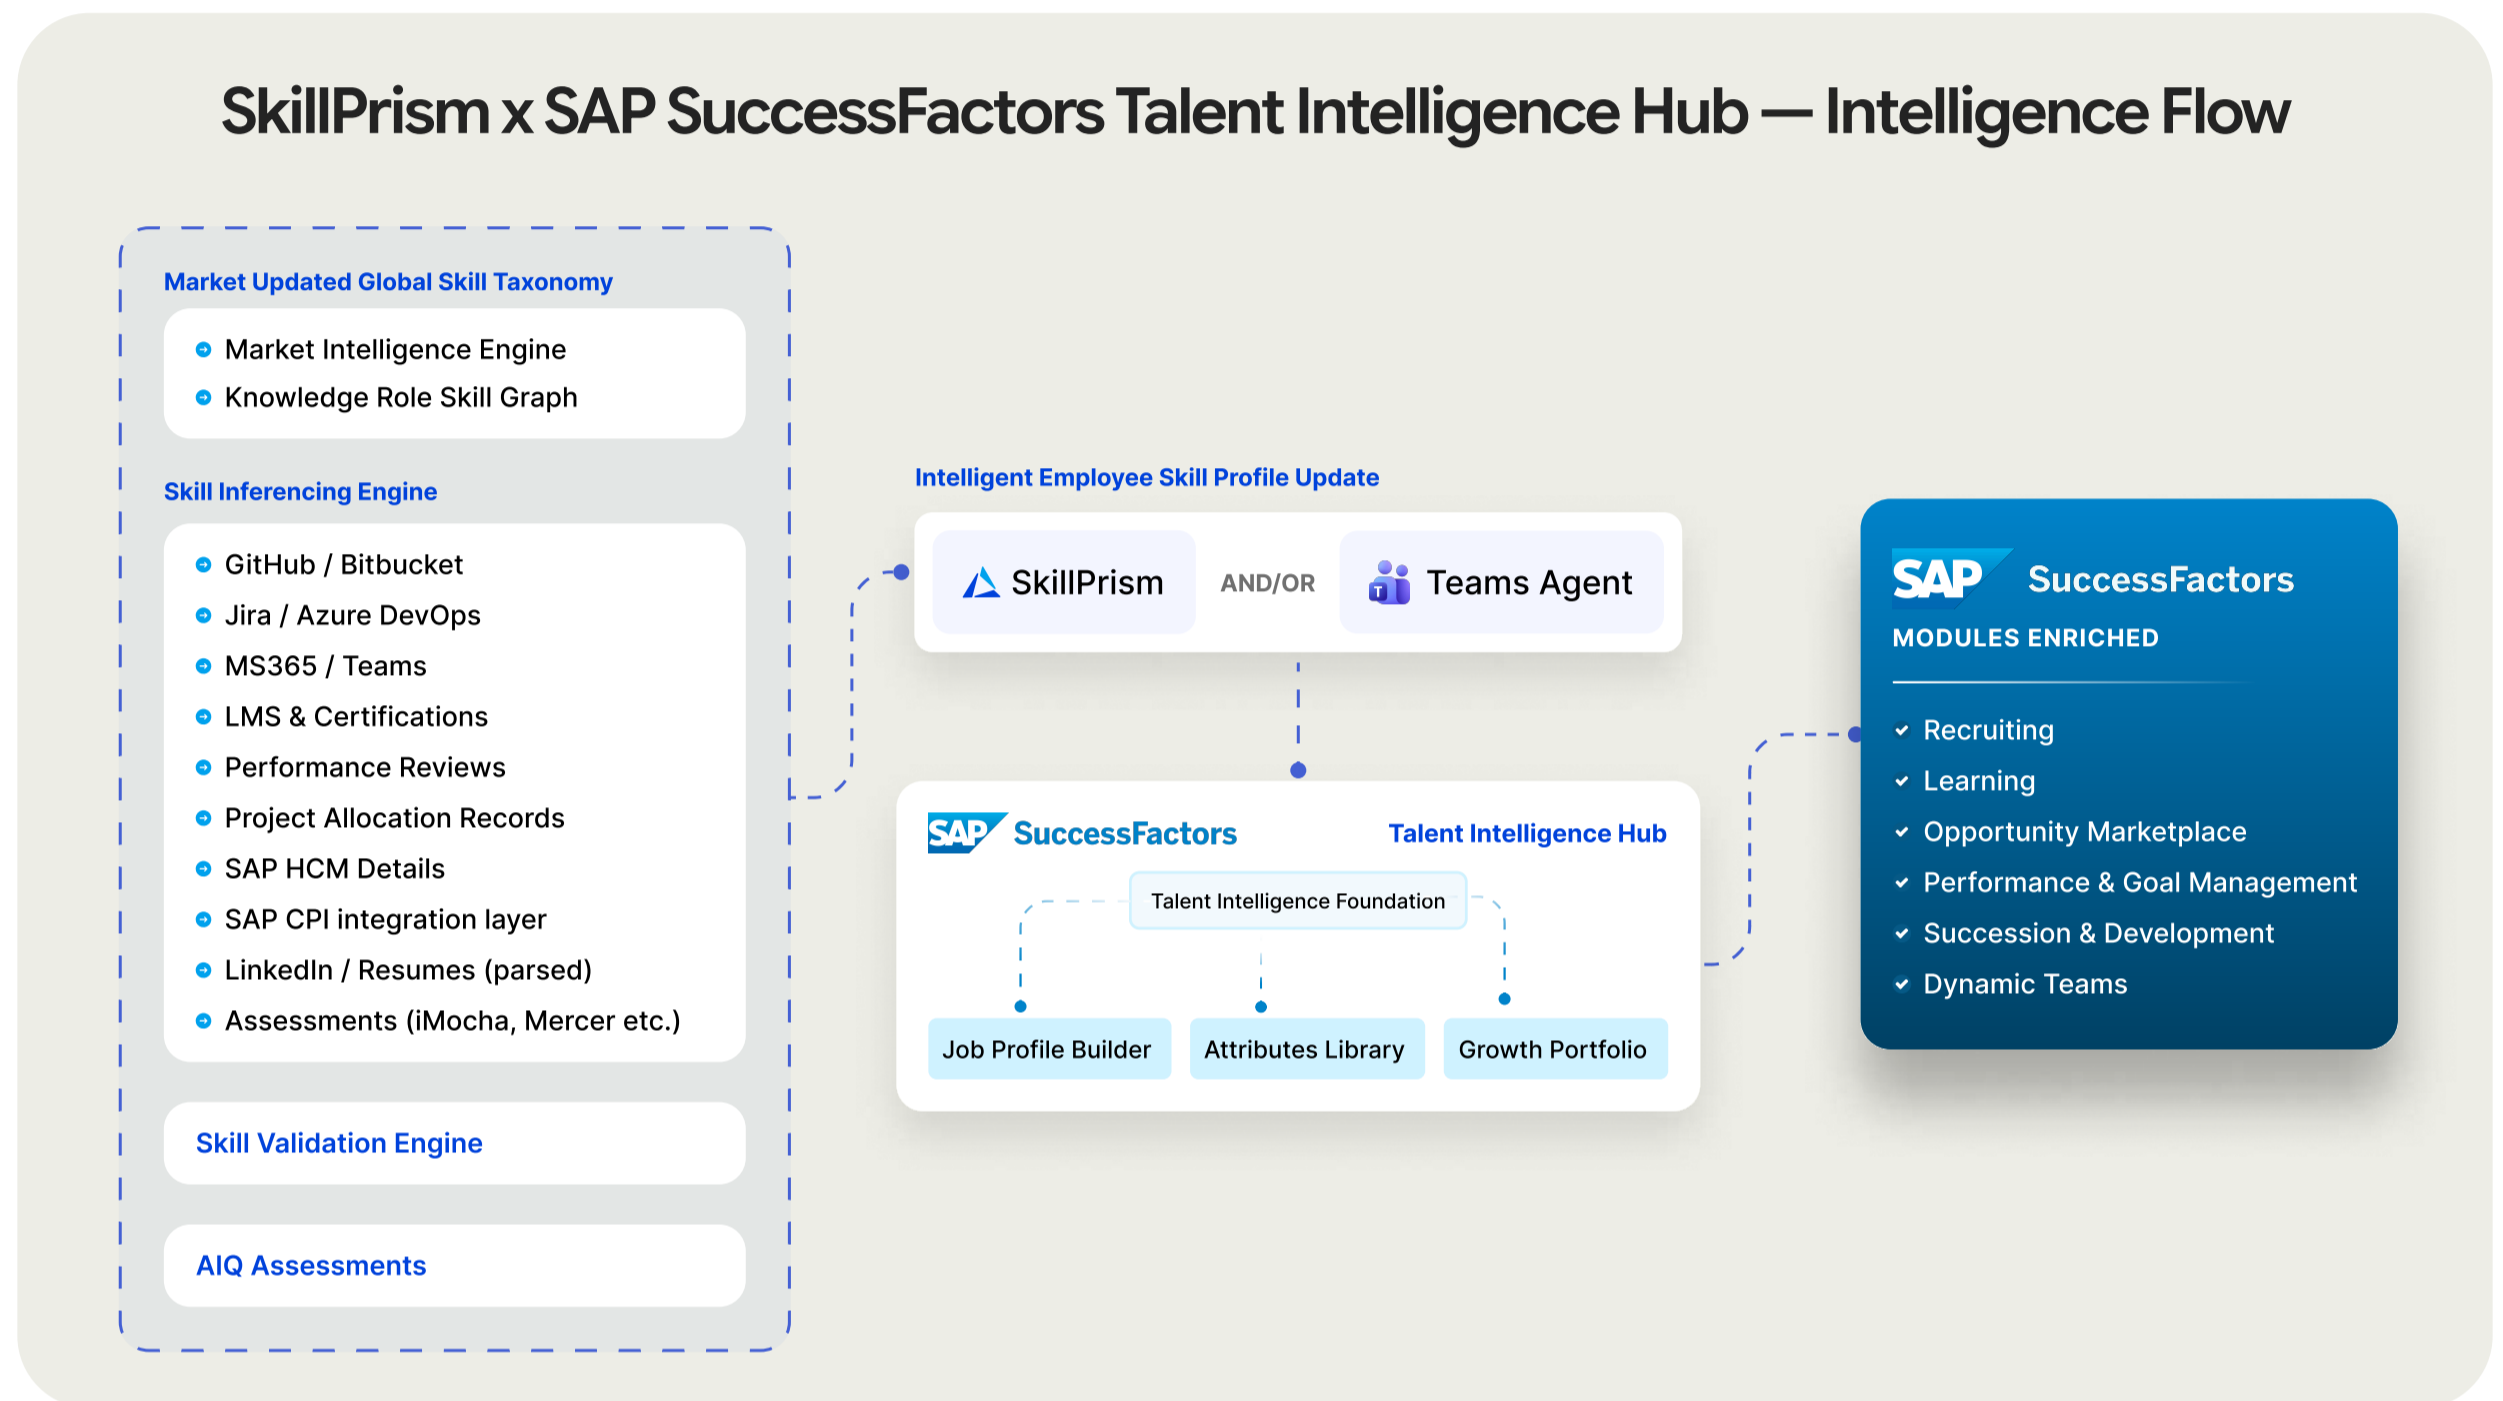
SkillPrism x SAP SuccessFactors Talent Intelligence Hub — Intelligence Flow

Market Updated Global Skill Taxonomy

- Market Intelligence Engine
- Knowledge Role Skill Graph

Skill Inferencing Engine

- GitHub / Bitbucket
- Jira / Azure DevOps
- MS365 / Teams
- LMS & Certifications
- Performance Reviews
- Project Allocation Records
- SAP HCM Details
- SAP CPI integration layer
- LinkedIn / Resumes (parsed)
- Assessments (iMocha, Mercer etc.)

Skill Validation Engine

AIQ Assessments

Intelligent Employee Skill Profile Update

SkillPrism AND/OR Teams Agent

SAP SuccessFactors Talent Intelligence Hub

Talent Intelligence Foundation

Job Profile Builder
Attributes Library
Growth Portfolio

SAP SuccessFactors

MODULES ENRICHED

- Recruiting
- Learning
- Opportunity Marketplace
- Performance & Goal Management
- Succession & Development
- Dynamic Teams